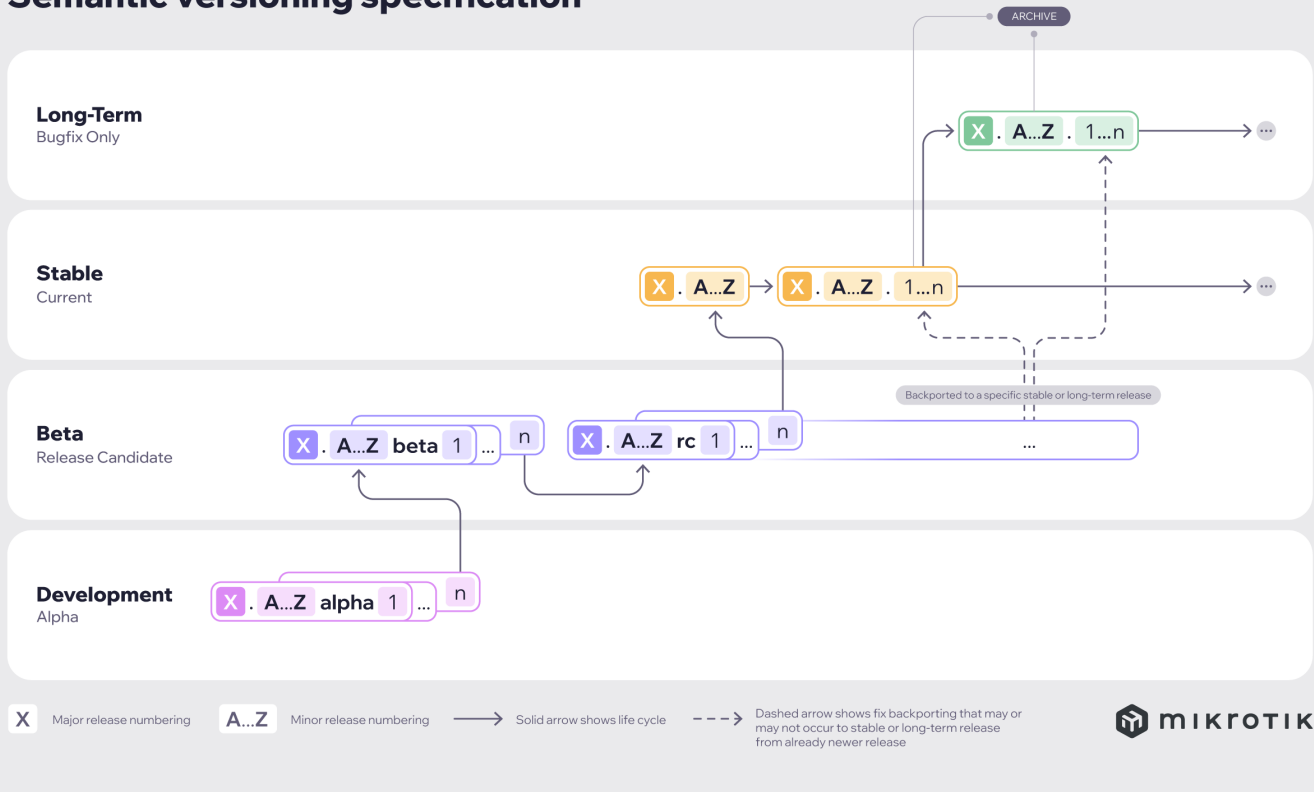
Semantic versioning specification

ARCHIVE

Long-Term
Bugfix Only

X . A...Z . 1...n

Stable
Current

X . A...Z
X . A...Z . 1...n

Backported to a specific stable or long-term release

Beta
Release Candidate

X . A...Z beta 1 ... n
X . A...Z rc 1 ... n
...

Development
Alpha

X . A...Z alpha 1 ... n

X Major release numbering
A...Z Minor release numbering
Solid arrow shows life cycle
Dashed arrow shows fix backporting that may or may not occur to stable or long-term release from already newer release

MIKROTIK